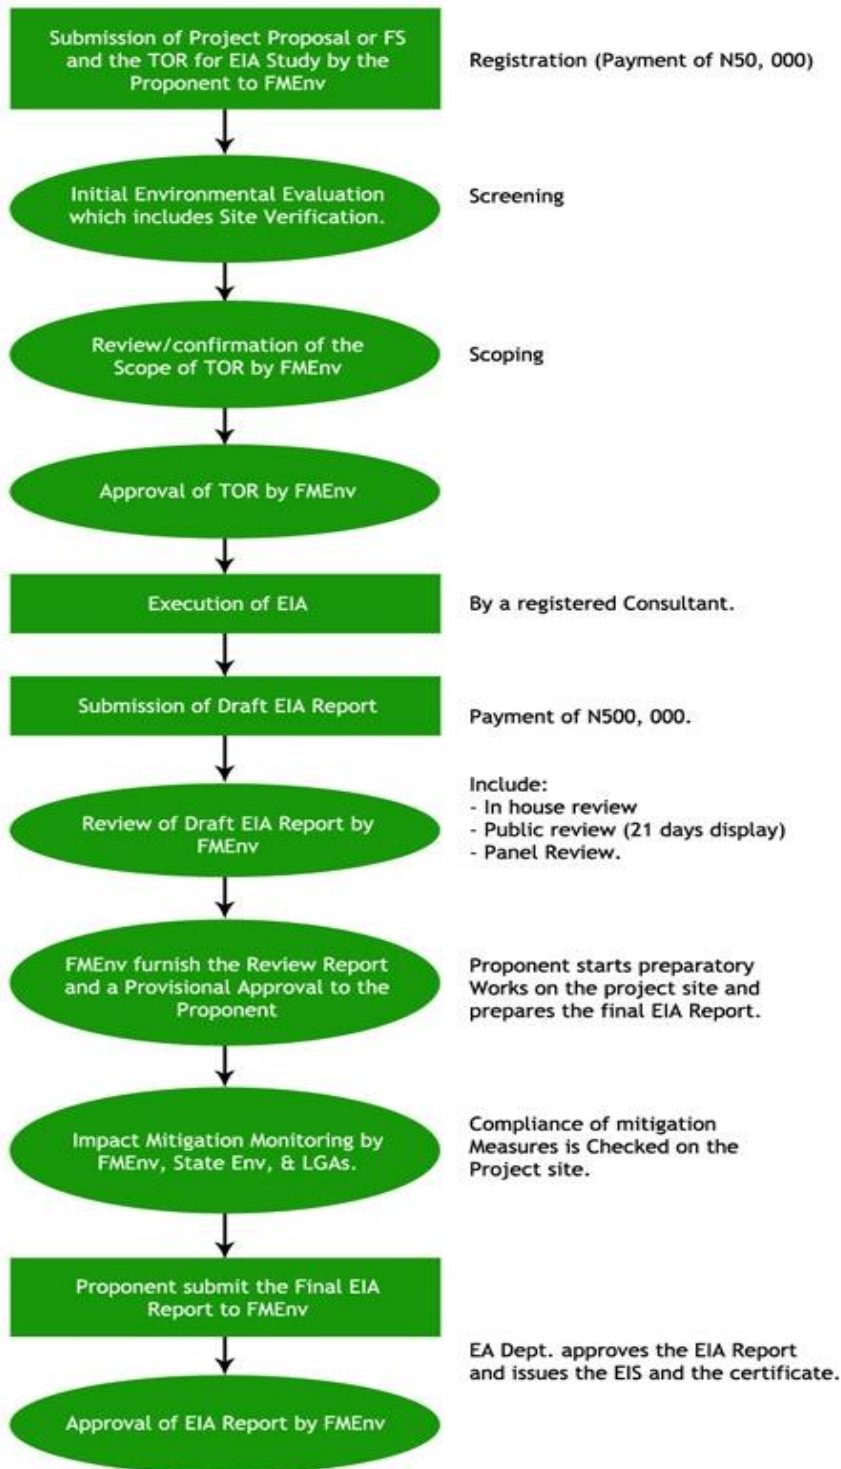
Submission of Project Proposal or FS and the TOR for EIA Study by the Proponent to FMEnv

Registration (Payment of N50, 000)

Initial Environmental Evaluation which includes Site Verification.

Screening

Review/confirmation of the Scope of TOR by FMEnv

Scoping

Approval of TOR by FMEnv

Execution of EIA

By a registered Consultant.

Submission of Draft EIA Report

Payment of N500, 000.

Review of Draft EIA Report by FMEnv

Include:
- In house review
- Public review (21 days display)
- Panel Review.

FMEnv furnish the Review Report and a Provisional Approval to the Proponent

Proponent starts preparatory Works on the project site and prepares the final EIA Report.

Impact Mitigation Monitoring by FMEnv, State Env, & LGAs.

Compliance of mitigation Measures is Checked on the Project site.

Proponent submit the Final EIA Report to FMEnv

EA Dept. approves the EIA Report and issues the EIS and the certificate.

Approval of EIA Report by FMEnv